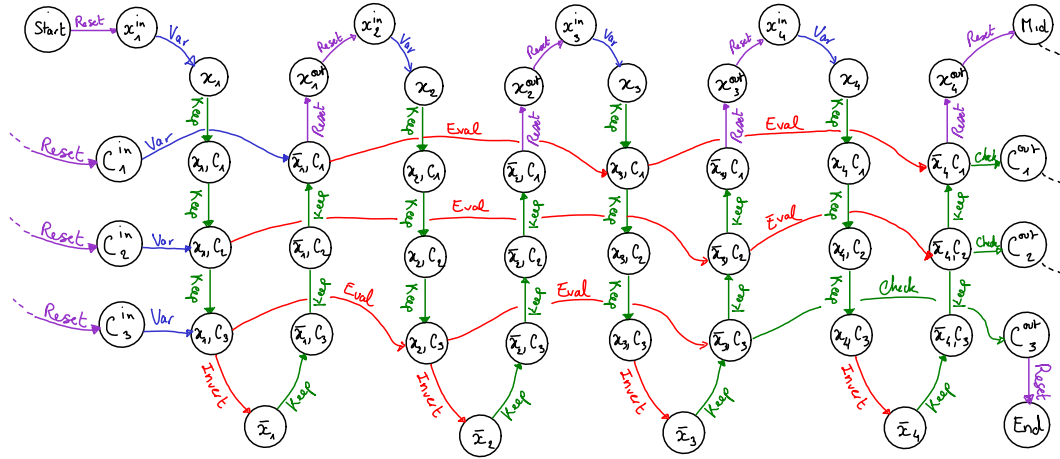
Start
Reset
$x_1^{in}$
Var
$x_1$
Keep
Reset
$C_1^{in}$
Var
$x_1, C_1$
Keep
Reset
$C_2^{in}$
Var
$x_1, C_2$
Keep
Reset
$C_3^{in}$
Var
$x_1, C_3$
Invert
$\bar{x}_1$
Keep
$\bar{x}_1, C_3$
Keep
$\bar{x}_1, C_2$
Keep
$\bar{x}_1, C_1$
Reset
$x_1^{out}$
Reset
$x_2^{in}$
Var
$x_2$
Keep
Eval
$x_2, C_1$
Keep
Eval
$x_2, C_2$
Keep
Eval
$x_2, C_3$
Invert
$\bar{x}_2$
Keep
$\bar{x}_2, C_3$
Keep
$\bar{x}_2, C_2$
Keep
$\bar{x}_2, C_1$
Reset
$x_2^{out}$
Reset
$x_3^{in}$
Var
$x_3$
Keep
Eval
$x_3, C_1$
Keep
$x_3, C_2$
Keep
Eval
$x_3, C_3$
Invert
$\bar{x}_3$
Keep
$\bar{x}_3, C_3$
Keep
$\bar{x}_3, C_2$
Keep
$\bar{x}_3, C_1$
Reset
$x_3^{out}$
Reset
$x_4^{in}$
Var
$x_4$
Keep
Eval
$x_4, C_1$
Keep
Eval
$x_4, C_2$
Keep
$x_4, C_3$
Check
Invert
$\bar{x}_4$
Keep
$\bar{x}_4, C_3$
Keep
$\bar{x}_4, C_2$
Keep
$\bar{x}_4, C_1$
Reset
$x_4^{out}$
Reset
Mid
Check
$C_1^{out}$
Check
$C_2^{out}$
$C_3^{out}$
Reset
End